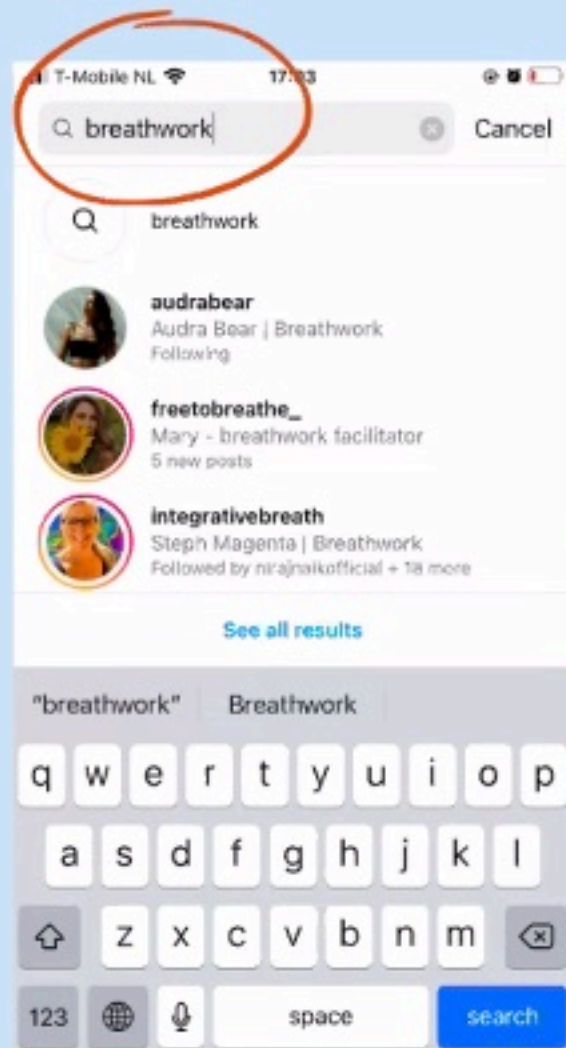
T-Mobile NL 17:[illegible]

breathwork

Cancel

breathwork

audrabear
Audra Bear | Breathwork
Following

freetobreathe_
Mary - breathwork facilitator
5 new posts

integrativebreath
Steph Magenta | Breathwork
Followed by nirajnaikofficial + 18 more

See all results

"breathwork" Breathwork

q w e r t y u i o p
a s d f g h j k l
z x c v b n m
123 space search